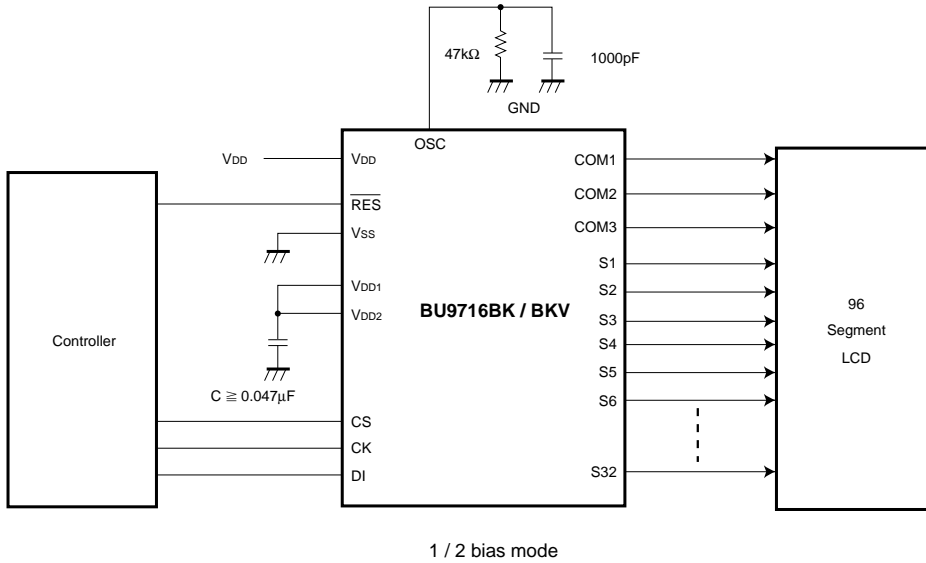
47kΩ

1000pF

GND

OSC

$V_{DD}$

$V_{DD}$

$\overline{RES}$

$V_{SS}$

$V_{DD1}$

$V_{DD2}$

Controller

BU9716BK / BKV

$C \geqq 0.047\mu F$

CS

CK

DI

COM1

COM2

COM3

S1

S2

S3

S4

S5

S6

S32

96

Segment

LCD

1 / 2 bias mode